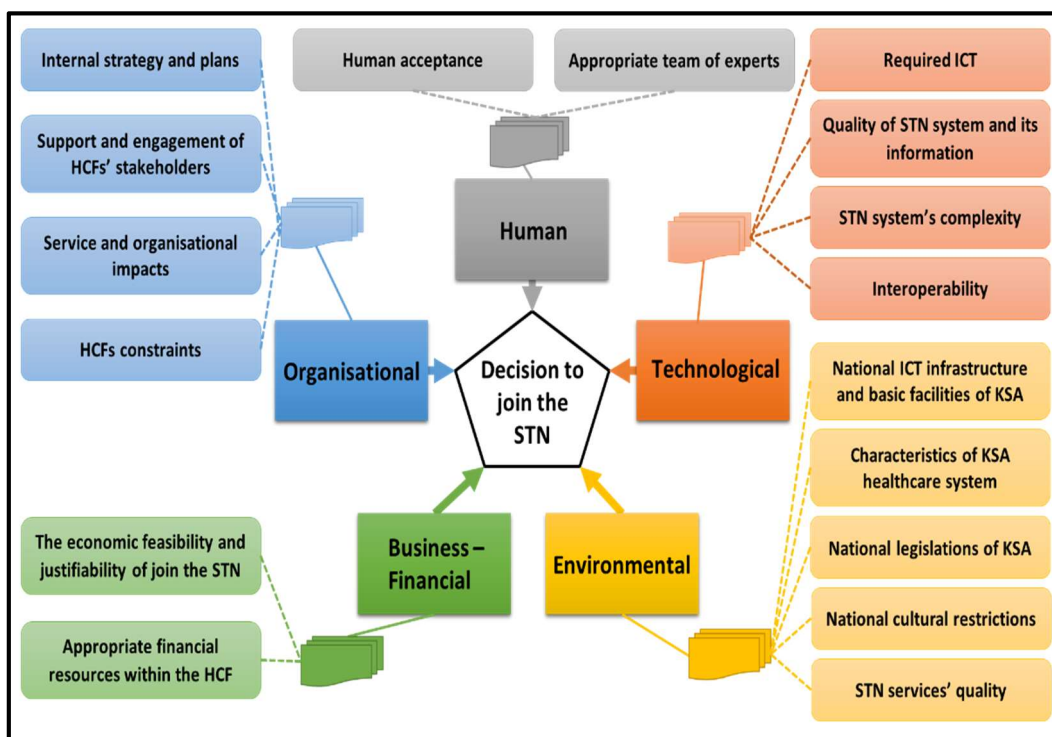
Internal strategy and plans

Support and engagement of HCFs' stakeholders

Service and organisational impacts

HCFs constraints

Human acceptance

Appropriate team of experts

Human

Required ICT

Quality of STN system and its information

STN system's complexity

Interoperability

Organisational

Decision to join the STN

Technological

National ICT infrastructure and basic facilities of KSA

Characteristics of KSA healthcare system

National legislations of KSA

National cultural restrictions

STN services' quality

The economic feasibility and justifiability of join the STN

Appropriate financial resources within the HCF

Business – Financial

Environmental